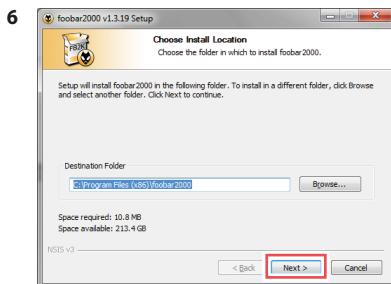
6

foobar2000 v1.3.19 Setup

Choose Install Location
Choose the folder in which to install foobar2000.

Setup will install foobar2000 in the following folder. To install in a different folder, click Browse and select another folder. Click Next to continue.

Destination Folder

C:\Program Files (x86)\foobar2000

Browse...

Space required: 10.8 MB
Space available: 213.4 GB

NSIS v3

< Back

Next >

Cancel